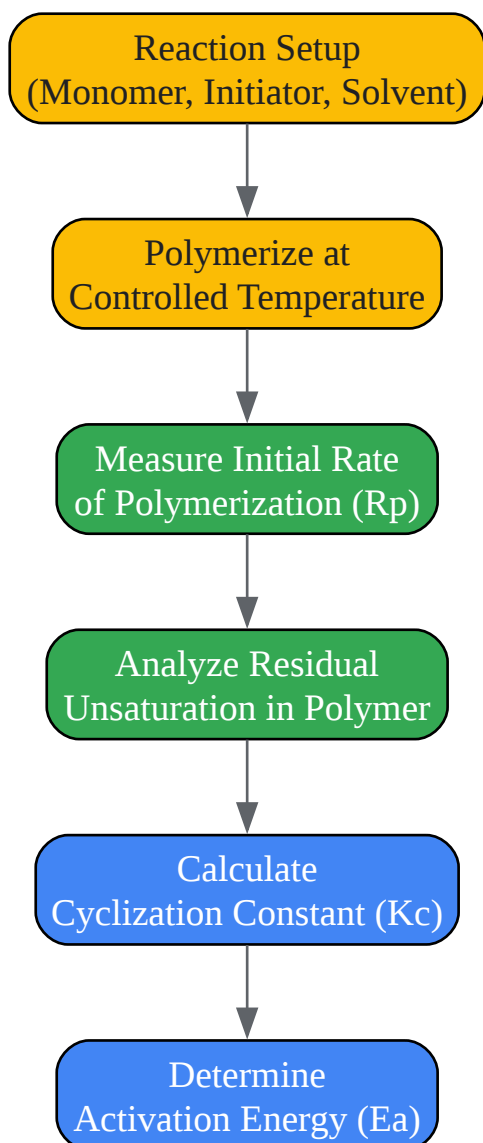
Reaction Setup
(Monomer, Initiator, Solvent)

Polymerize at
Controlled Temperature

Measure Initial Rate
of Polymerization (Rp)

Analyze Residual
Unsaturation in Polymer

Calculate
Cyclization Constant (Kc)

Determine
Activation Energy (Ea)